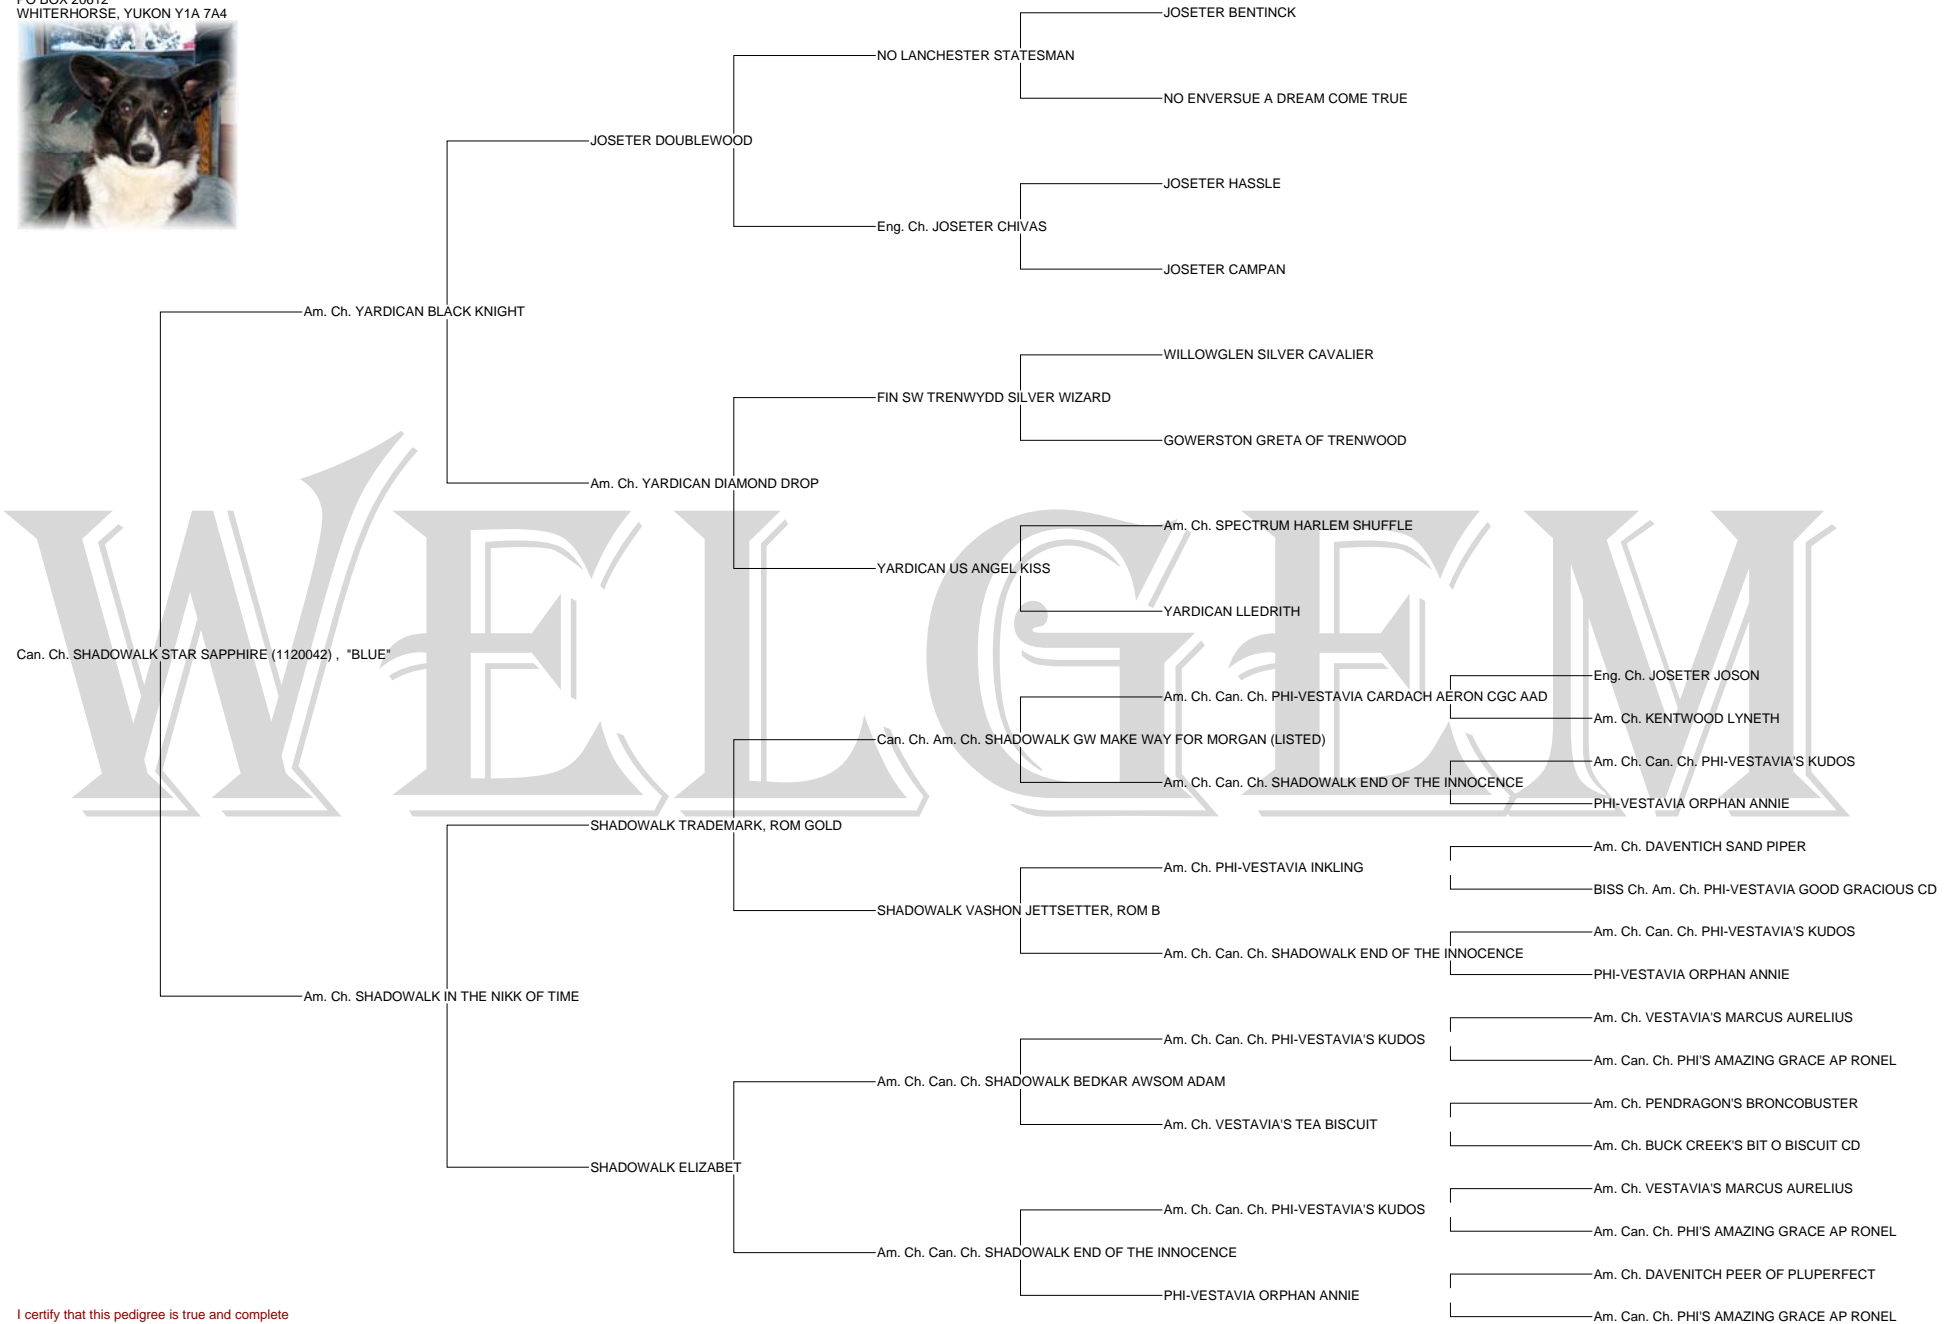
P O BOX 20612
WHITERHORSE, YUKON Y1A 7A4

JOSETER BENTINCK
NO LANCHESTER STATESMAN
NO ENVERSUE A DREAM COME TRUE
JOSETER DOUBLEWOOD
JOSETER HASSLE
Eng. Ch. JOSETER CHIVAS
JOSETER CAMPAN
Am. Ch. YARDICAN BLACK KNIGHT
WILLOWGLEN SILVER CAVALIER
FIN SW TRENWYDD SILVER WIZARD
GOWERSTON GRETA OF TRENWOOD
Am. Ch. YARDICAN DIAMOND DROP
Am. Ch. SPECTRUM HARLEM SHUFFLE
YARDICAN US ANGEL KISS
YARDICAN LLEDRITH
Can. Ch. SHADOWALK STAR SAPPHIRE (1120042) , "BLUE"
Eng. Ch. JOSETER JOSON
Am. Ch. Can. Ch. PHI-VESTAVIA CARDACH AERON CGC AAD
Am. Ch. KENTWOOD LYNETH
Can. Ch. Am. Ch. SHADOWALK GW MAKE WAY FOR MORGAN (LISTED)
Am. Ch. Can. Ch. PHI-VESTAVIA'S KUDOS
Am. Ch. Can. Ch. SHADOWALK END OF THE INNOCENCE
PHI-VESTAVIA ORPHAN ANNIE
SHADOWALK TRADEMARK, ROM GOLD
Am. Ch. DAVENTICH SAND PIPER
Am. Ch. PHI-VESTAVIA INKLING
BISS Ch. Am. Ch. PHI-VESTAVIA GOOD GRACIOUS CD
SHADOWALK VASHON JETTSETTER, ROM B
Am. Ch. Can. Ch. PHI-VESTAVIA'S KUDOS
Am. Ch. Can. Ch. SHADOWALK END OF THE INNOCENCE
PHI-VESTAVIA ORPHAN ANNIE
Am. Ch. SHADOWALK IN THE NIKK OF TIME
Am. Ch. VESTAVIA'S MARCUS AURELIUS
Am. Ch. Can. Ch. PHI-VESTAVIA'S KUDOS
Am. Can. Ch. PHI'S AMAZING GRACE AP RONEL
Am. Ch. Can. Ch. SHADOWALK BEDKAR AWSOM ADAM
Am. Ch. PENDRAGON'S BRONCOBUSTER
Am. Ch. VESTAVIA'S TEA BISCUIT
Am. Ch. BUCK CREEK'S BIT O BISCUIT CD
SHADOWALK ELIZABET
Am. Ch. VESTAVIA'S MARCUS AURELIUS
Am. Ch. Can. Ch. PHI-VESTAVIA'S KUDOS
Am. Can. Ch. PHI'S AMAZING GRACE AP RONEL
Am. Ch. Can. Ch. SHADOWALK END OF THE INNOCENCE
Am. Ch. DAVENITCH PEER OF PLUPERFECT
PHI-VESTAVIA ORPHAN ANNIE
Am. Can. Ch. PHI'S AMAZING GRACE AP RONEL

WELGEM

I certify that this pedigree is true and complete